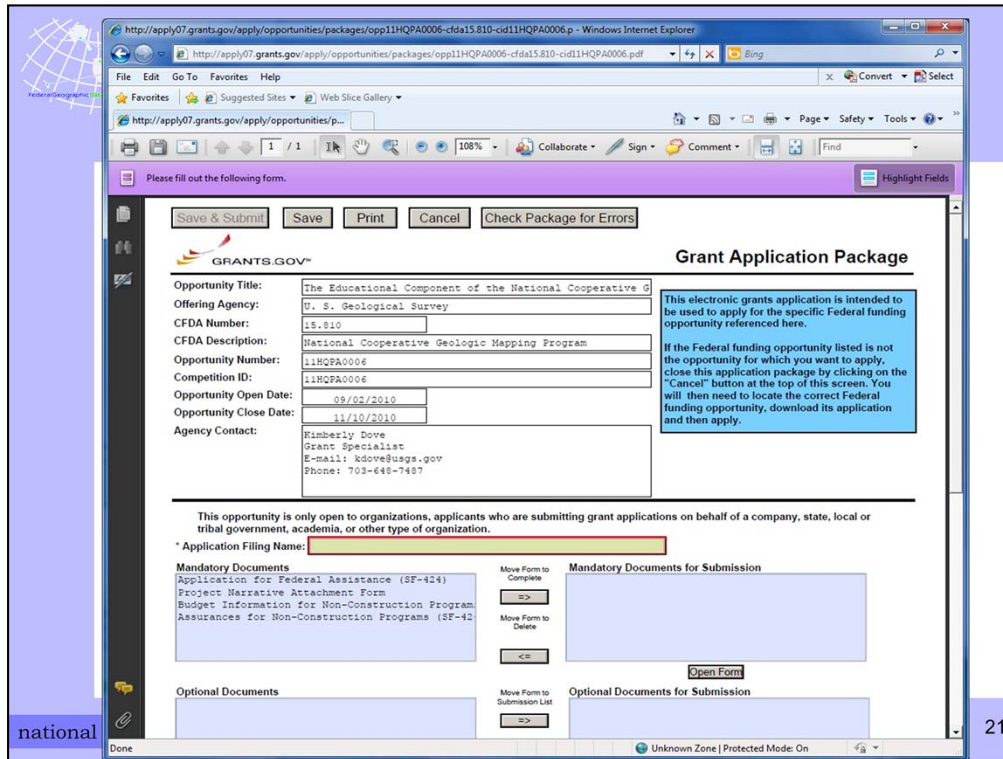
http://apply07.grants.gov/apply/opportunities/packages/opp11HQPA0006-cfda15.810-cid11HQPA0006.p - Windows Internet Explorer

http://apply07.grants.gov/apply/opportunities/packages/opp11HQPA0006-cfda15.810-cid11HQPA0006.pdf

Bing

File Edit Go To Favorites Help

Convert Select

Favorites Suggested Sites Web Slice Gallery

http://apply07.grants.gov/apply/opportunities/p...

Page Safety Tools

1 / 1 108% Collaborate Sign Comment Find

Please fill out the following form.

Highlight Fields

Save & Submit Save Print Cancel Check Package for Errors

GRANTS.GOV

Grant Application Package

| | |
|---|---|
| Opportunity Title: | The Educational Component of the National Cooperative G |
| Offering Agency: | U. S. Geological Survey |
| CFDA Number: | 15.810 |
| CFDA Description: | National Cooperative Geologic Mapping Program |
| Opportunity Number: | 11HQPA0006 |
| Competition ID: | 11HQPA0006 |
| Opportunity Open Date: | 09/02/2010 |
| Opportunity Close Date: | 11/10/2010 |
| Agency Contact: | Kimberly Dove Grant Specialist E-mail: kdove@usgs.gov Phone: 703-648-7487 |

This electronic grants application is intended to be used to apply for the specific Federal funding opportunity referenced here.

If the Federal funding opportunity listed is not the opportunity for which you want to apply, close this application package by clicking on the "Cancel" button at the top of this screen. You will then need to locate the correct Federal funding opportunity, download its application and then apply.

This opportunity is only open to organizations, applicants who are submitting grant applications on behalf of a company, state, local or tribal government, academia, or other type of organization.

* Application Filing Name:

Mandatory Documents

Application for Federal Assistance (SF-424)
Project Narrative Attachment Form
Budget Information for Non-Construction Program
Assurances for Non-Construction Programs (SF-42

Move Form to Complete

=>

Move Form to Delete

<=

Mandatory Documents for Submission

Open Form

Optional Documents

Move Form to Submission List

=>

Optional Documents for Submission

national

21

Done

Unknown Zone | Protected Mode: On